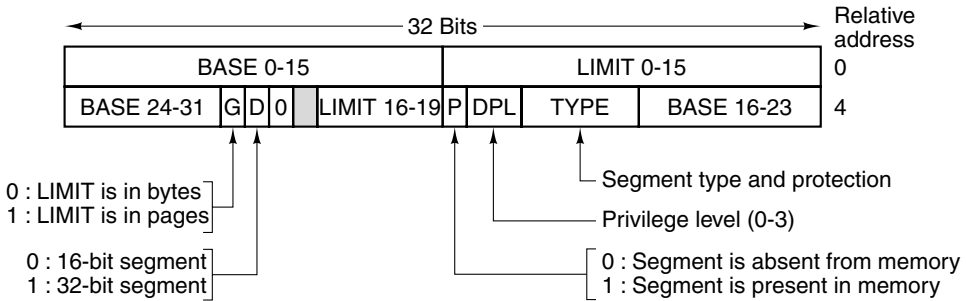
32 Bits

Relative address

BASE 0-15

LIMIT 0-15

0

BASE 24-31

G

D

0

LIMIT 16-19

P

DPL

TYPE

BASE 16-23

4

0 : LIMIT is in bytes
1 : LIMIT is in pages

0 : 16-bit segment
1 : 32-bit segment

Segment type and protection

Privilege level (0-3)

0 : Segment is absent from memory
1 : Segment is present in memory